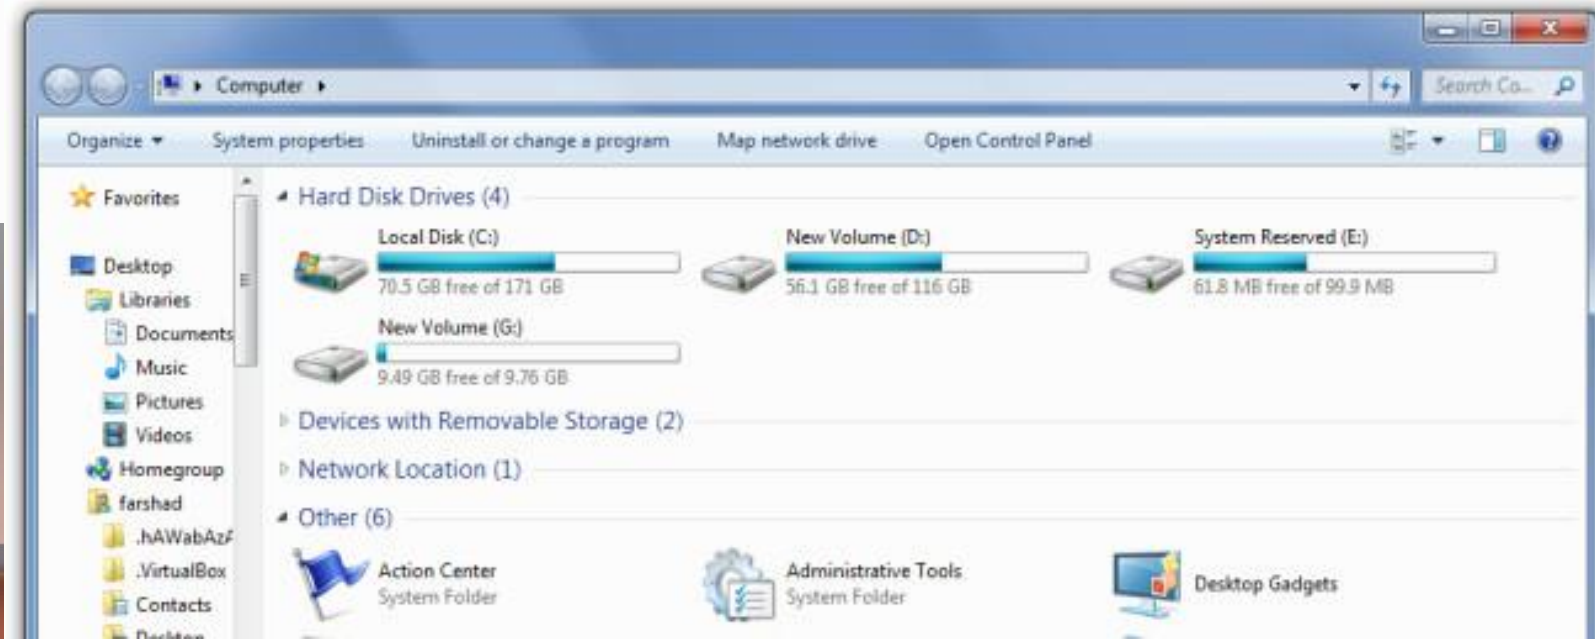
Computer ▸

Search Co...

Organize ▾ System properties Uninstall or change a program Map network drive Open Control Panel

Favorites

Desktop

Libraries

Documents

Music

Pictures

Videos

Homegroup

farshad

.hAWabAz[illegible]

.VirtualBox

Contacts

Desktop

Hard Disk Drives (4)

Local Disk (C:)

70.5 GB free of 171 GB

New Volume (D:)

56.1 GB free of 116 GB

System Reserved (E:)

61.8 MB free of 99.9 MB

New Volume (G:)

9.49 GB free of 9.76 GB

Devices with Removable Storage (2)

Network Location (1)

Other (6)

Action Center

System Folder

Administrative Tools

System Folder

Desktop Gadgets